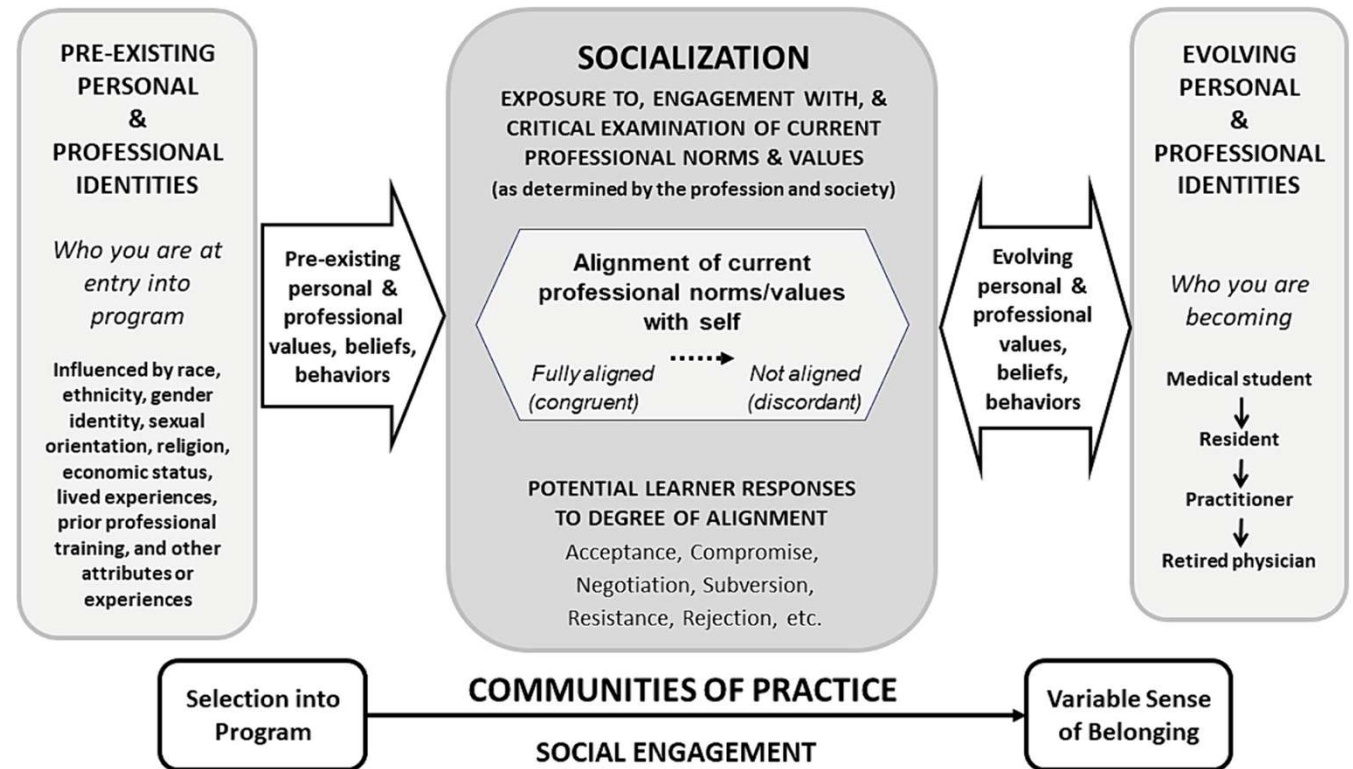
PRE-EXISTING PERSONAL & PROFESSIONAL IDENTITIES

*Who you are at entry into program*

Influenced by race, ethnicity, gender identity, sexual orientation, religion, economic status, lived experiences, prior professional training, and other attributes or experiences

Pre-existing personal & professional values, beliefs, behaviors

SOCIALIZATION

EXPOSURE TO, ENGAGEMENT WITH, & CRITICAL EXAMINATION OF CURRENT PROFESSIONAL NORMS & VALUES

(as determined by the profession and society)

Alignment of current professional norms/values with self

*Fully aligned (congruent)* → *Not aligned (discordant)*

POTENTIAL LEARNER RESPONSES TO DEGREE OF ALIGNMENT

Acceptance, Compromise, Negotiation, Subversion, Resistance, Rejection, etc.

Evolving personal & professional values, beliefs, behaviors

EVOLVING PERSONAL & PROFESSIONAL IDENTITIES

*Who you are becoming*

Medical student
↓
Resident
↓
Practitioner
↓
Retired physician

Selection into Program

COMMUNITIES OF PRACTICE

SOCIAL ENGAGEMENT

Variable Sense of Belonging